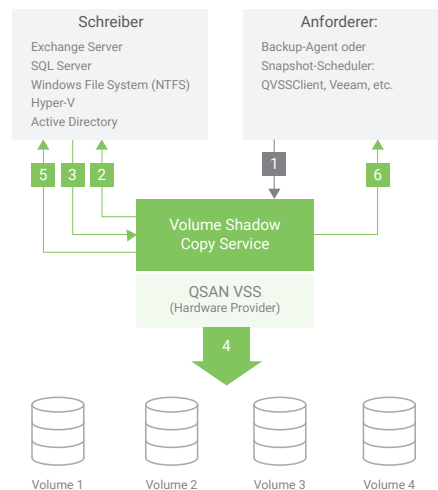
Schreiber

Exchange Server
SQL Server
Windows File System (NTFS)
Hyper-V
Active Directory

Anforderer:

Backup-Agent oder
Snapshot-Scheduler:
QVSSClient, Veeam, etc.

5
3
2
1
6

Volume Shadow
Copy Service

QSAN VSS
(Hardware Provider)

4

Volume 1
Volume 2
Volume 3
Volume 4